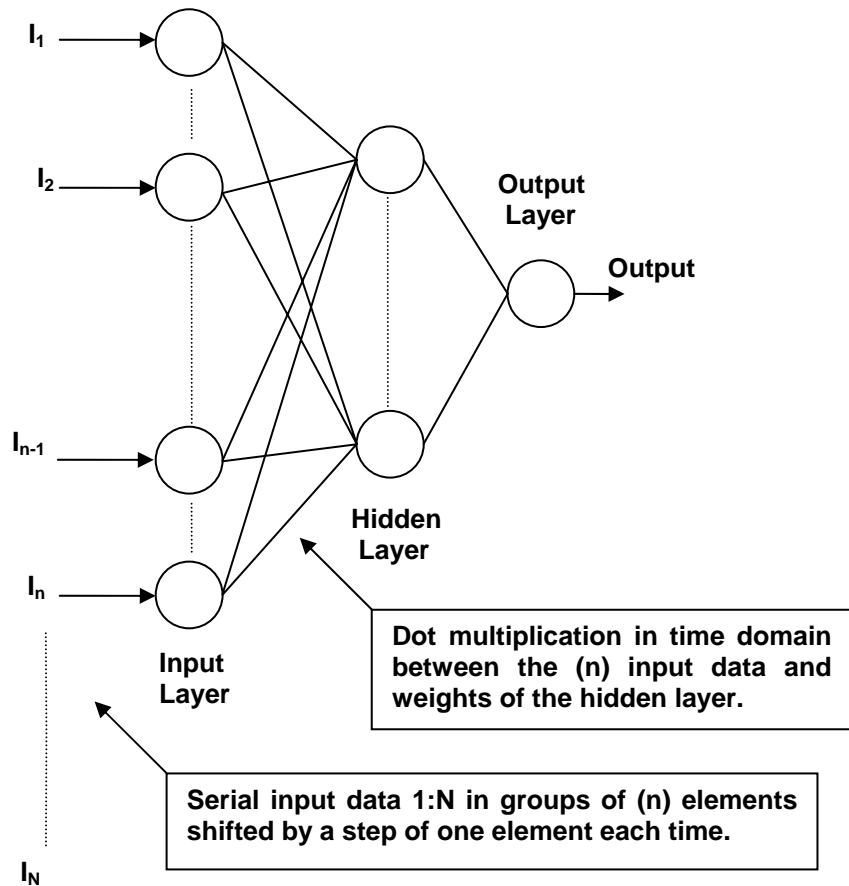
$I_1$

$I_2$

$I_{n-1}$

$I_n$

$I_N$

Output Layer

Output

Hidden Layer

Input Layer

Dot multiplication in time domain between the (n) input data and weights of the hidden layer.

Serial input data 1:N in groups of (n) elements shifted by a step of one element each time.